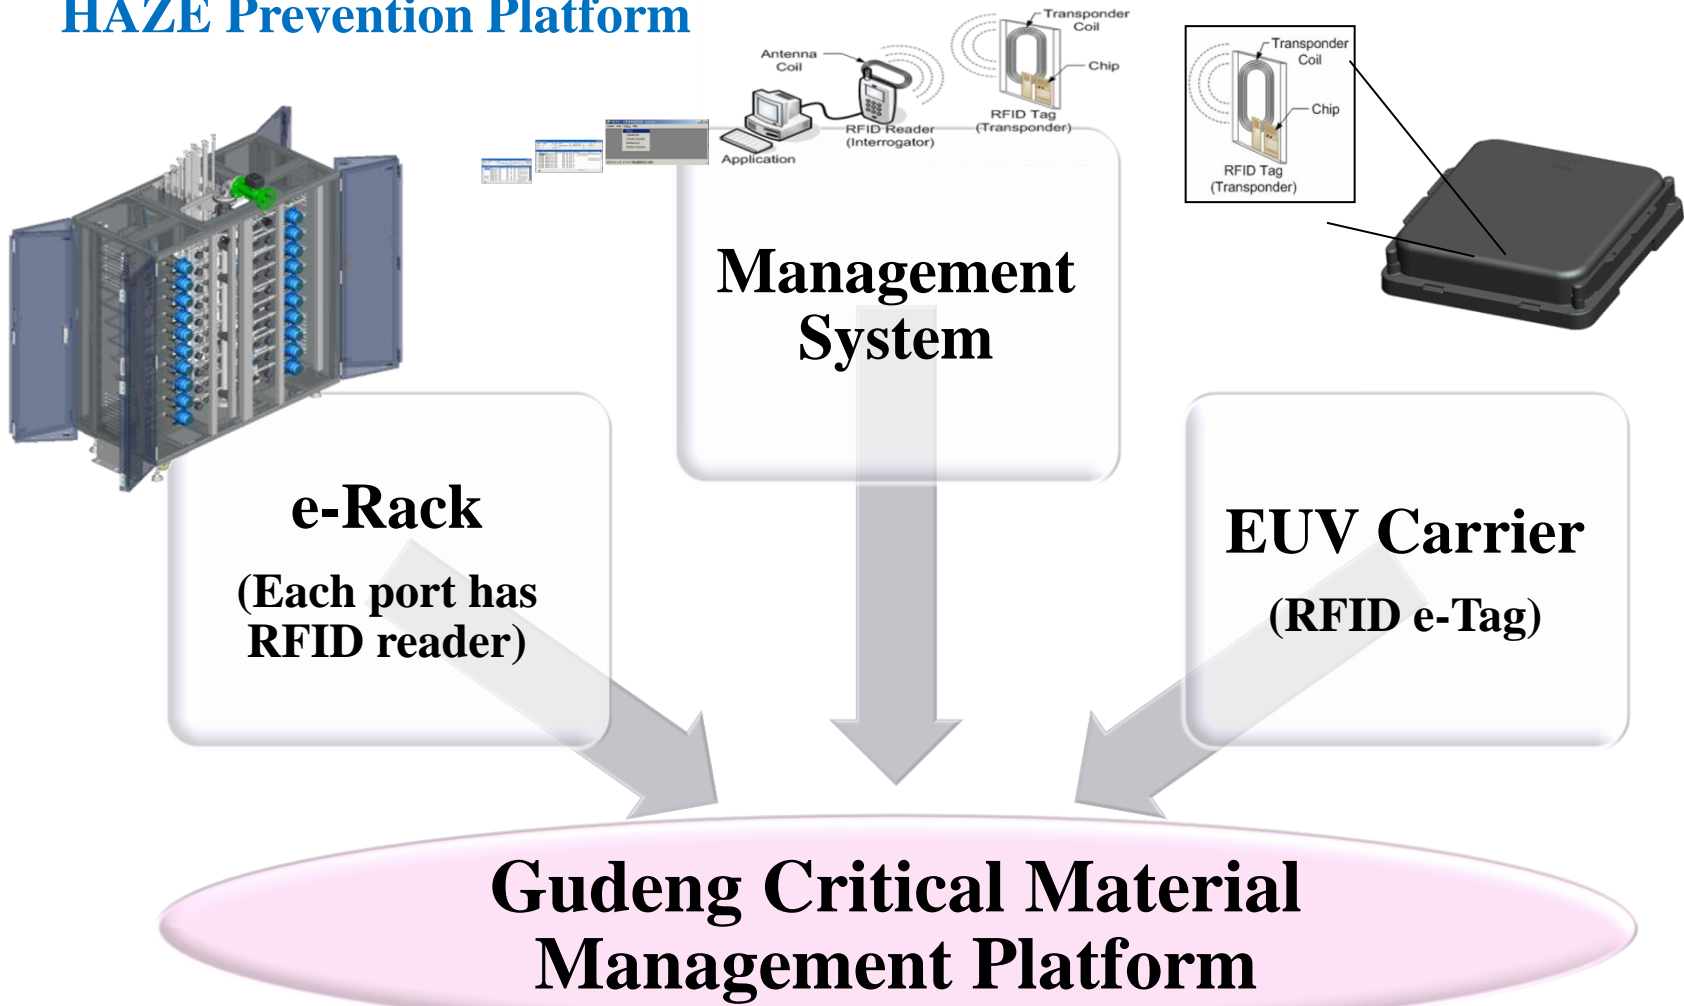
HAZE Prevention Platform

Antenna Coil

Transponder Coil

Chip

RFID Reader (Interrogator)

RFID Tag (Transponder)

Application

Transponder Coil

Chip

RFID Tag (Transponder)

Management System

e-Rack

(Each port has RFID reader)

EUV Carrier

(RFID e-Tag)

Gudeng Critical Material Management Platform